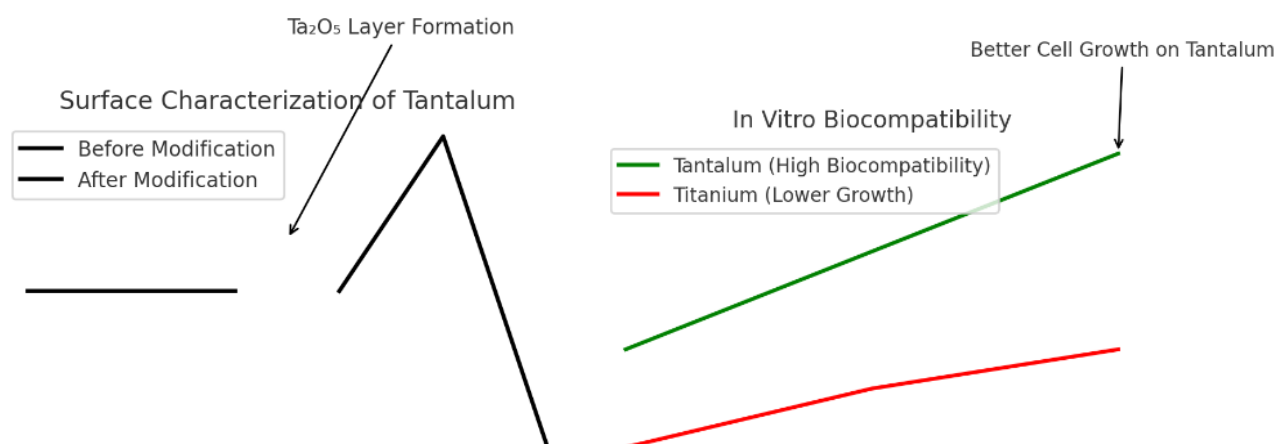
$Ta_2O_5$ Layer Formation

Surface Characterization of Tantalum

Before Modification
After Modification

Better Cell Growth on Tantalum

In Vitro Biocompatibility

Tantalum (High Biocompatibility)
Titanium (Lower Growth)